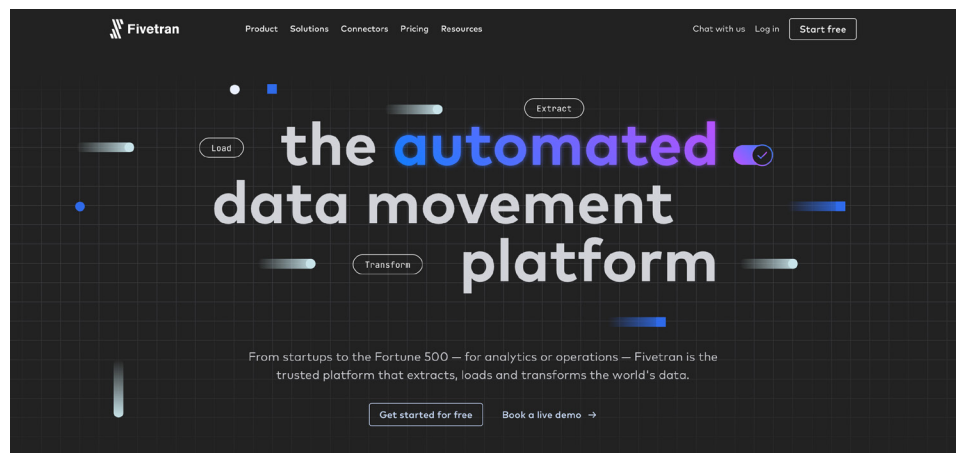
Fivetran

Product Solutions Connectors Pricing Resources

Chat with us Log in Start free

Extract

Load

the automated data movement platform

Transform

From startups to the Fortune 500 — for analytics or operations — Fivetran is the trusted platform that extracts, loads and transforms the world's data.

Get started for free

Book a live demo →